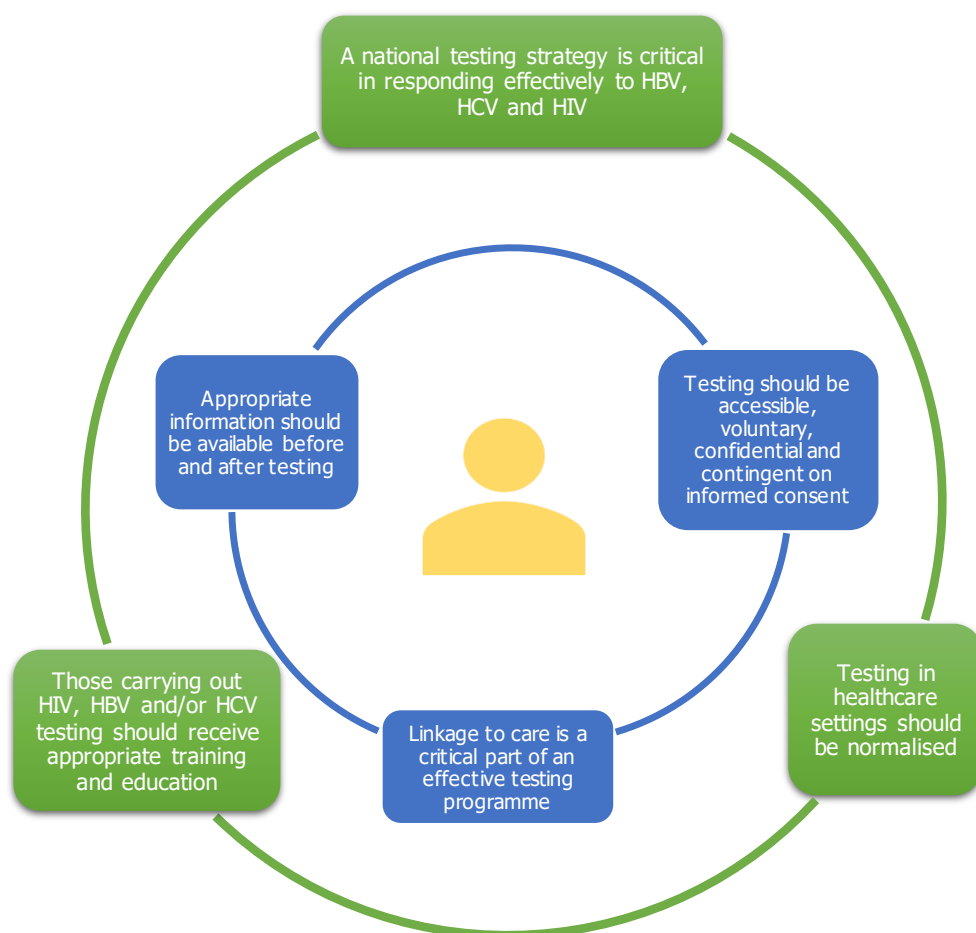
A national testing strategy is critical in responding effectively to HBV, HCV and HIV

Appropriate information should be available before and after testing

Testing should be accessible, voluntary, confidential and contingent on informed consent

Those carrying out HIV, HBV and/or HCV testing should receive appropriate training and education

Linkage to care is a critical part of an effective testing programme

Testing in healthcare settings should be normalised